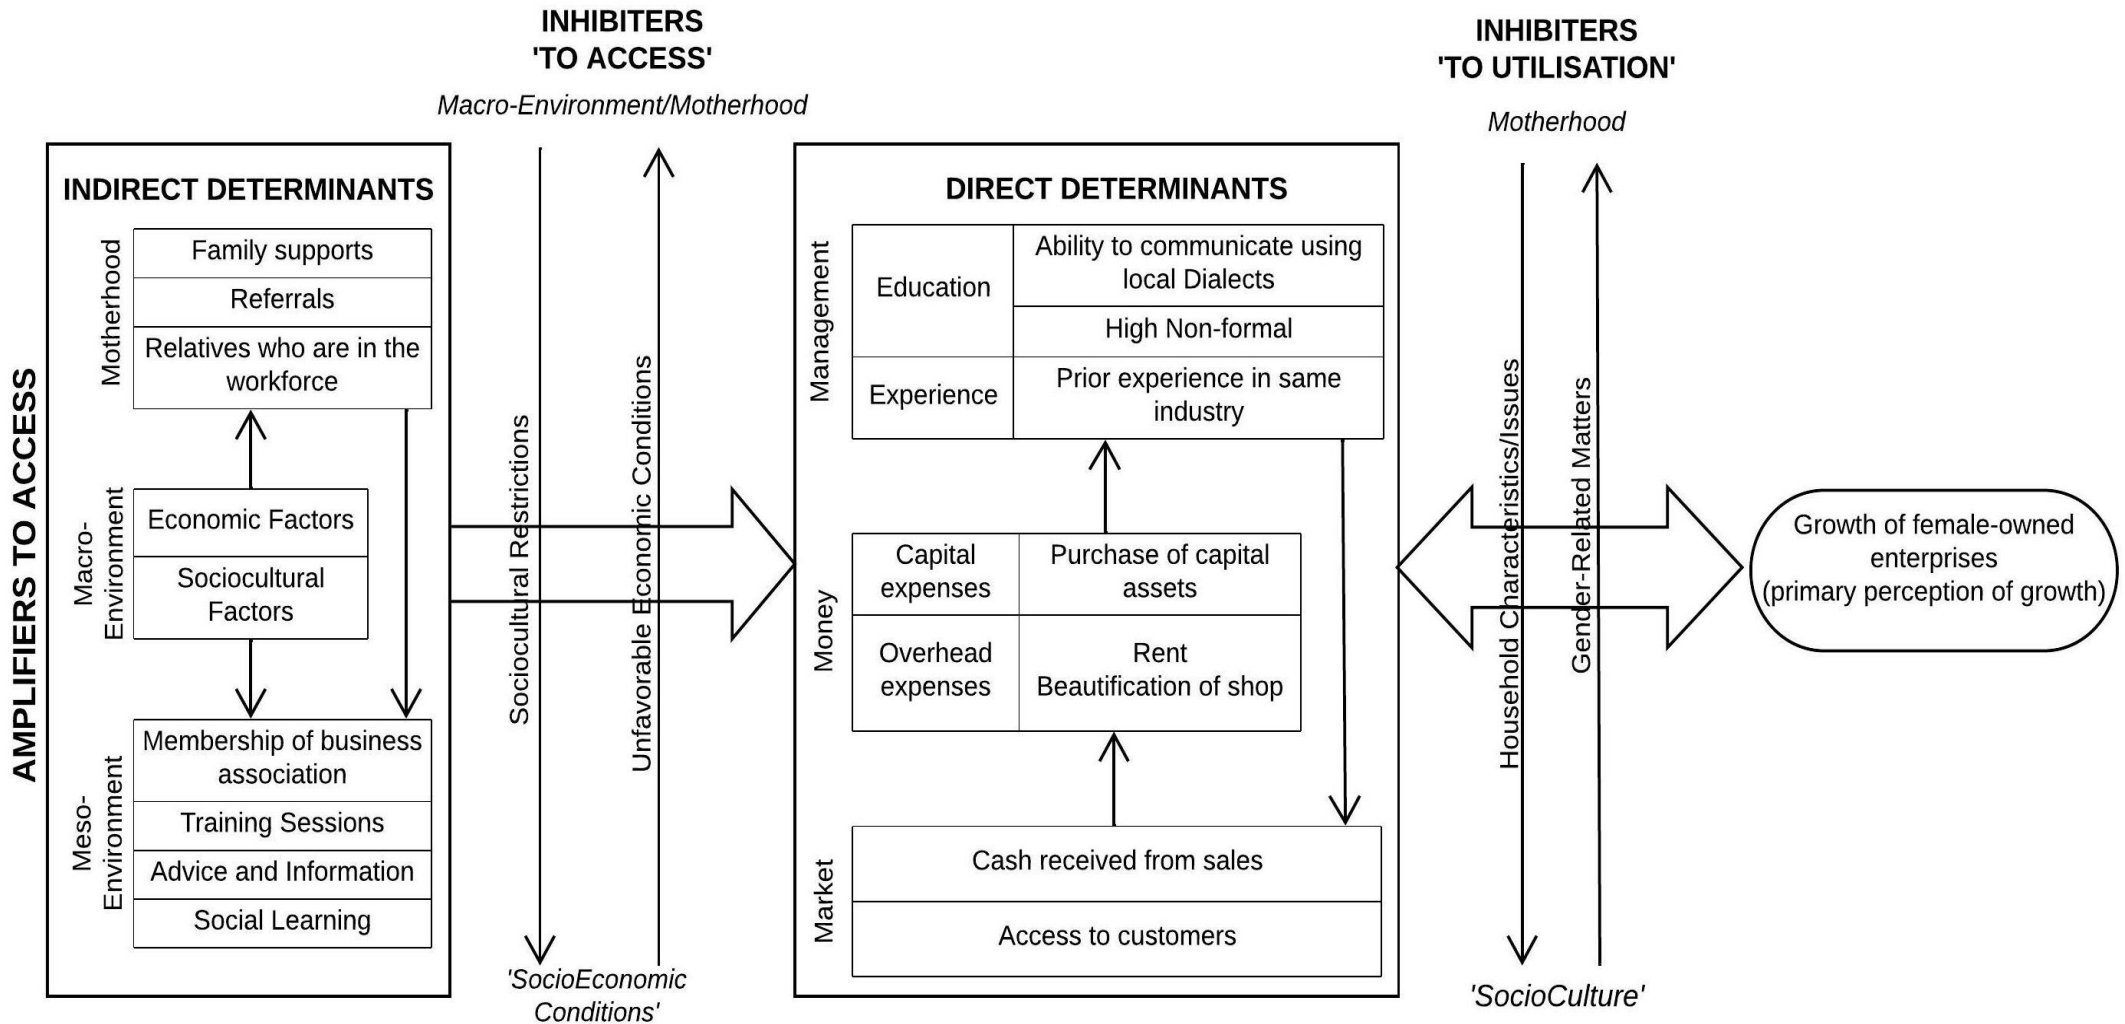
AMPLIFIERS TO ACCESS

INDIRECT DETERMINANTS

Motherhood
Family supports
Referrals
Relatives who are in the workforce

Macro-Environment
Economic Factors
Sociocultural Factors

Meso-Environment
Membership of business association
Training Sessions
Advice and Information
Social Learning

INHIBITERS 'TO ACCESS'
Macro-Environment/Motherhood
Sociocultural Restrictions
Unfavorable Economic Conditions
'SocioEconomic Conditions'

DIRECT DETERMINANTS

Management
Education
Ability to communicate using local Dialects
High Non-formal
Experience
Prior experience in same industry

Money
Capital expenses
Purchase of capital assets
Overhead expenses
Rent
Beautification of shop

Market
Cash received from sales
Access to customers

INHIBITERS 'TO UTILISATION'
Motherhood
Household Characteristics/Issues
Gender-Related Matters
'SocioCulture'

Growth of female-owned enterprises (primary perception of growth)